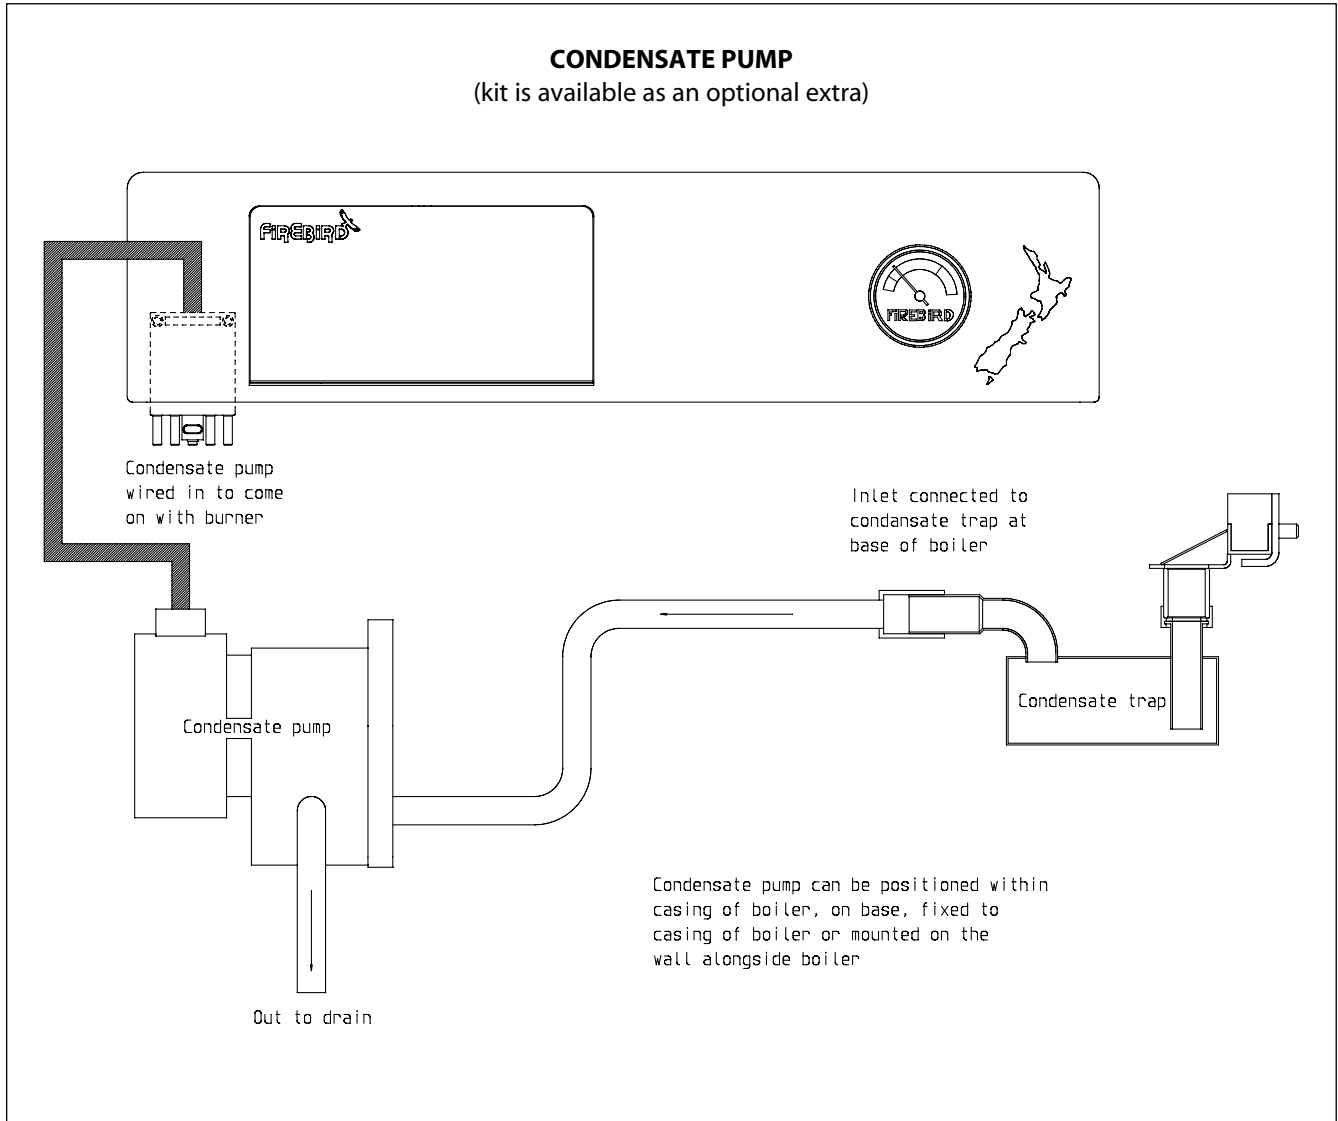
**CONDENSATE PUMP**
(kit is available as an optional extra)

FIREBIRD

FIREBIRD

Condensate pump wired in to come on with burner

Inlet connected to condansate trap at base of boiler

Condensate pump

Condensate trap

Condensate pump can be positioned within casing of boiler, on base, fixed to casing of boiler or mounted on the wall alongside boiler

Out to drain